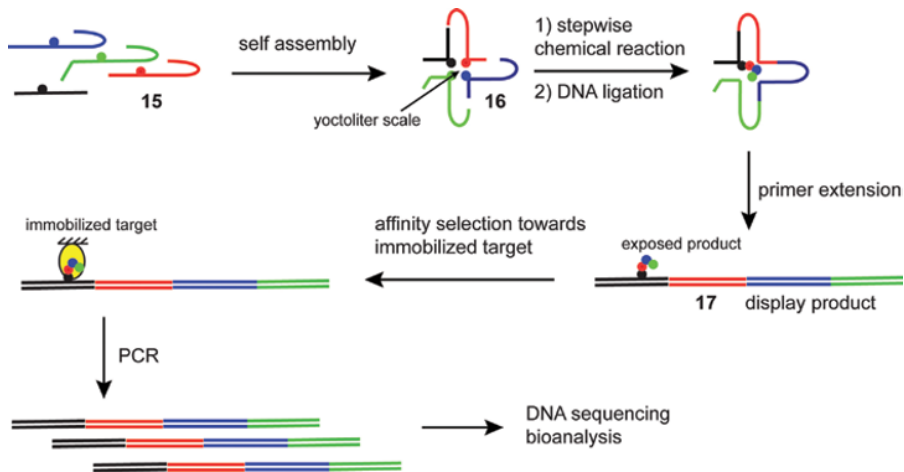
self assembly

15

16

yoctoliter scale

1) stepwise chemical reaction
2) DNA ligation

primer extension

immobilized target

affinity selection towards immobilized target

exposed product

17

display product

PCR

DNA sequencing
bioanalysis